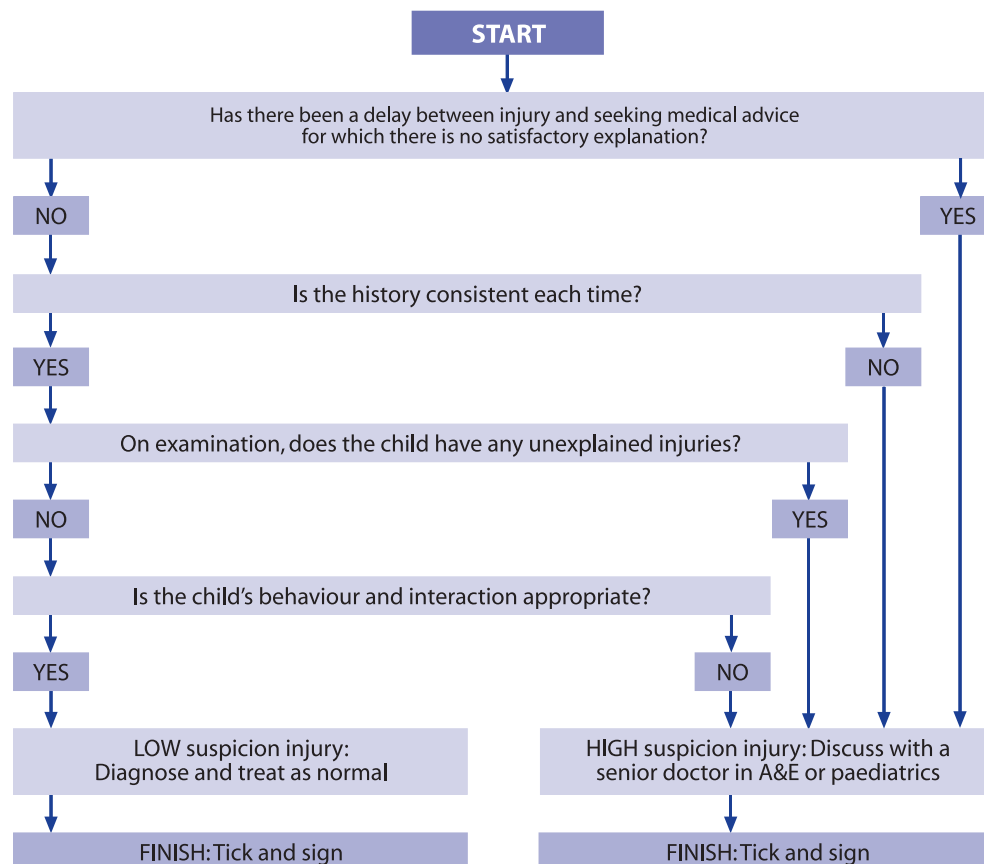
START

Has there been a delay between injury and seeking medical advice for which there is no satisfactory explanation?

NO

YES

Is the history consistent each time?

YES

NO

On examination, does the child have any unexplained injuries?

NO

YES

Is the child's behaviour and interaction appropriate?

YES

NO

LOW suspicion injury: Diagnose and treat as normal

HIGH suspicion injury: Discuss with a senior doctor in A&E or paediatrics

FINISH: Tick and sign

FINISH: Tick and sign